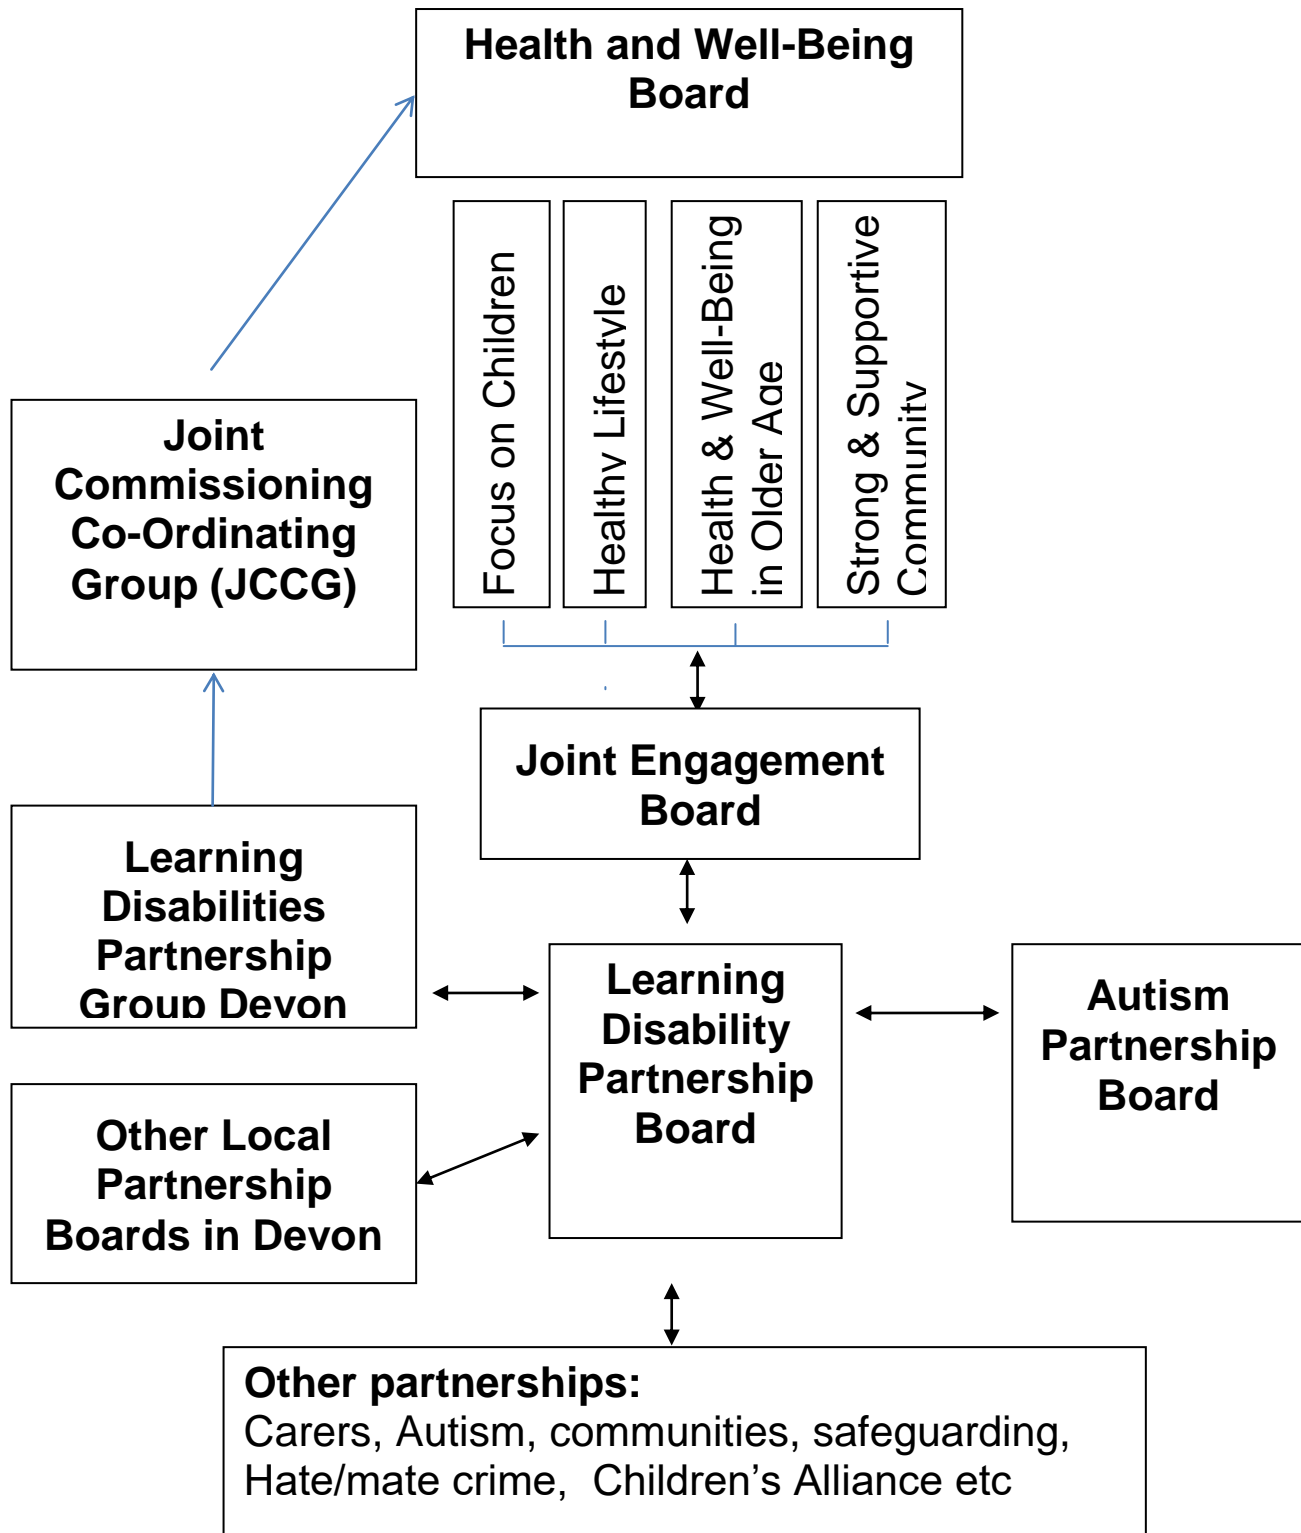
Health and Well-Being Board

Focus on Children

Healthy Lifestyle

Health & Well-Being in Older Age

Strong & Supportive Community

Joint Commissioning Co-Ordinating Group (JCCG)

Joint Engagement Board

Learning Disabilities Partnership Group Devon

Learning Disability Partnership Board

Autism Partnership Board

Other Local Partnership Boards in Devon

**Other partnerships:**
Carers, Autism, communities, safeguarding, Hate/mate crime, Children's Alliance etc